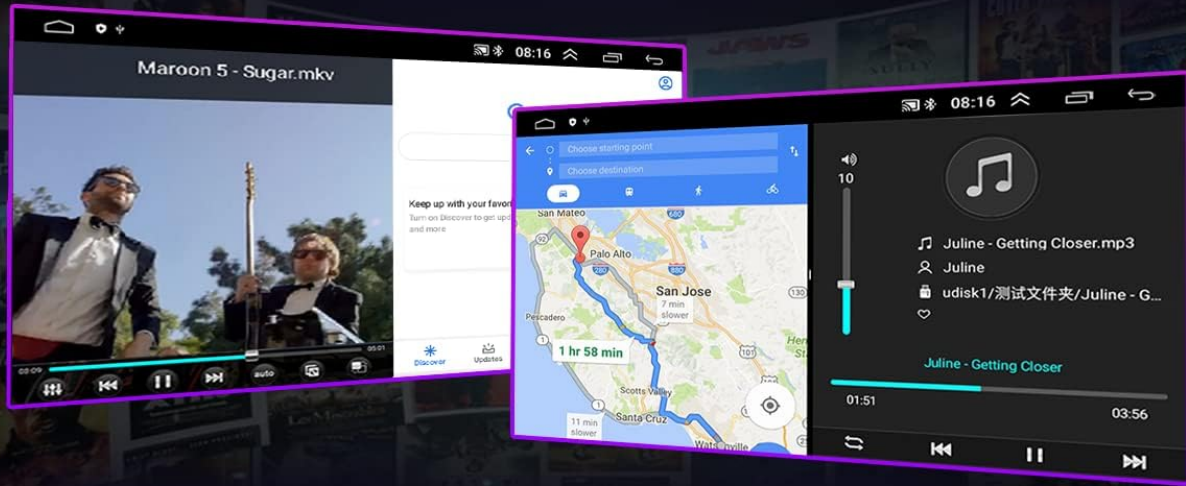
08:16

Maroon 5 - Sugar.mkv

Keep up with your favor
Turn on Discover to get upd
and more

02:09
05:01
auto

Discover
Updates

08:16

Choose starting point
Choose destination

San Mateo
Palo Alto
280
San Jose
7 min slower
Pescadero
1 hr 58 min
Scotts Valley
Santa Cruz
11 min slower
Watsonville

10

Juline - Getting Closer.mp3
Juline
udisk1/测试文件夹/Juline - G...

Juline - Getting Closer
01:51
03:56